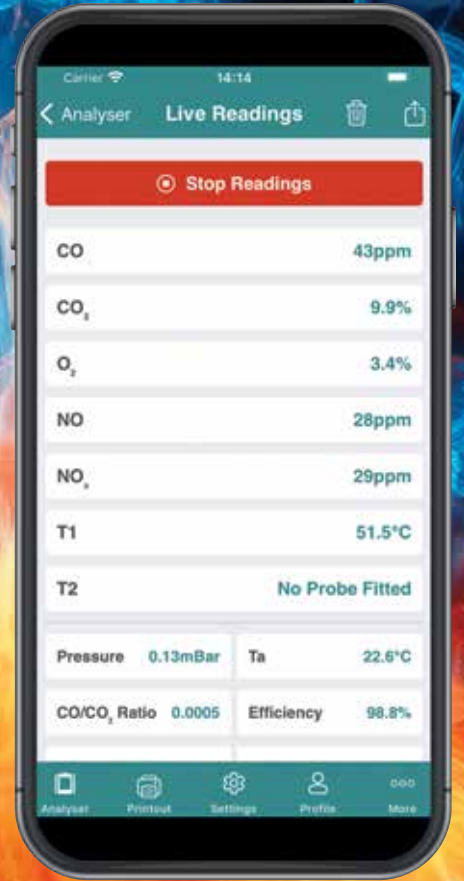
Carrier 14:14

Analyser Live Readings

Stop Readings

CO 43ppm

$CO_2$ 9.9%

$O_2$ 3.4%

NO 28ppm

$NO_x$ 29ppm

T1 51.5°C

T2 No Probe Fitted

Pressure 0.13mBar

Ta 22.6°C

$CO/CO_2$ Ratio 0.0005

Efficiency 98.8%

Analyser Printout Settings Profile More